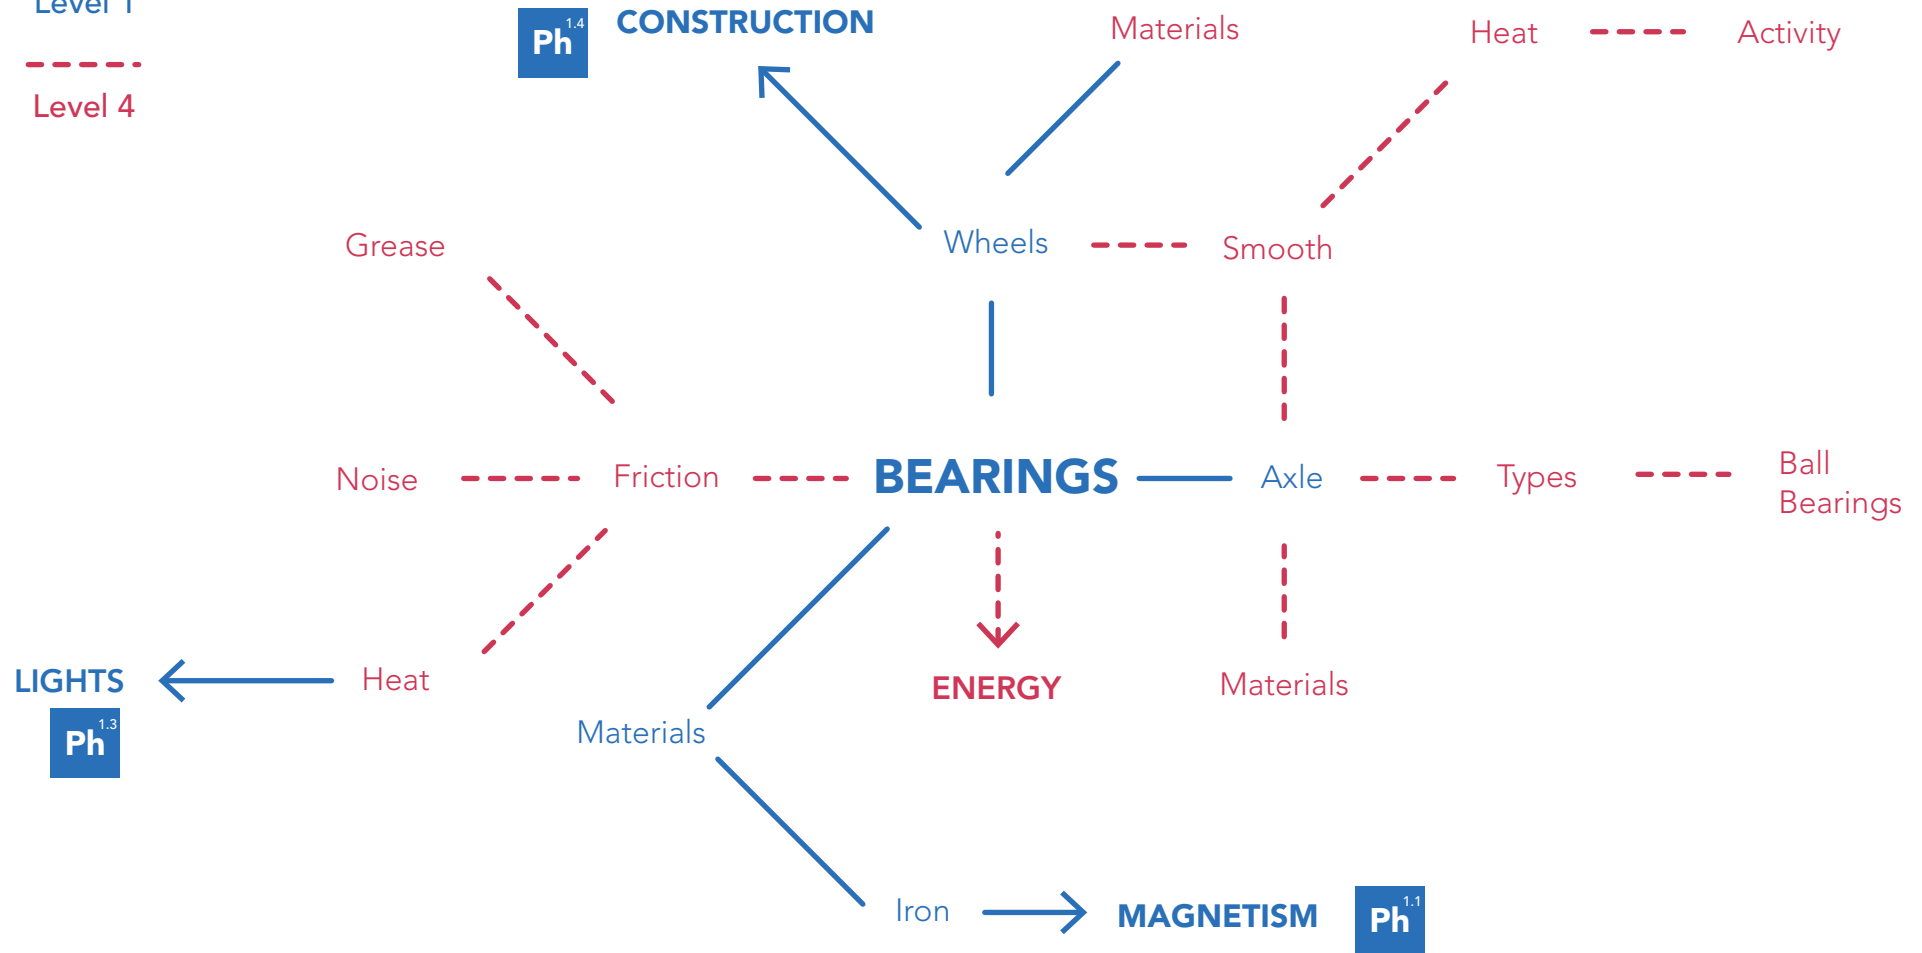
Level 1

Level 4

Ph 1.4 CONSTRUCTION

Materials

Heat

Activity

Grease

Wheels

Smooth

Noise

Friction

BEARINGS

Axle

Types

Ball Bearings

ENERGY

Materials

LIGHTS

Ph 1.3

Heat

Materials

Iron

MAGNETISM

Ph 1.1